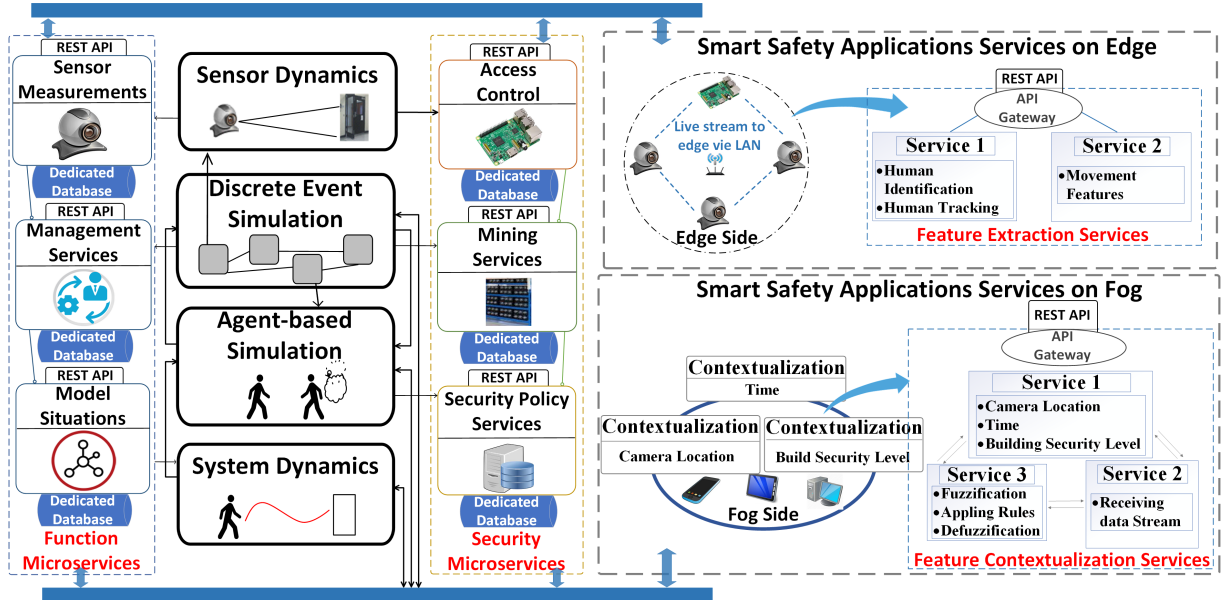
REST API
Sensor Measurements
Dedicated Database
REST API
Management Services
Dedicated Database
REST API
Model Situations
Dedicated Database
Function Microservices

Sensor Dynamics
Discrete Event Simulation
Agent-based Simulation
System Dynamics

REST API
Access Control
Dedicated Database
REST API
Mining Services
Dedicated Database
REST API
Security Policy Services
Dedicated Database
Security Microservices

Smart Safety Applications Services on Edge
Live stream to edge vie LAN
Edge Side
REST API
API Gateway
Service 1
•Human Identification
•Human Tracking
Service 2
•Movement Features
Feature Extraction Services

Smart Safety Applications Services on Fog
Contextualization
Time
Contextualization
Camera Location
Contextualization
Build Security Level
Fog Side
REST API
API Gateway
Service 1
•Camera Location
•Time
•Building Security Level
Service 3
•Fuzzification
•Appling Rules
•Defuzzification
Service 2
•Receiving data Stream
Feature Contextualization Services